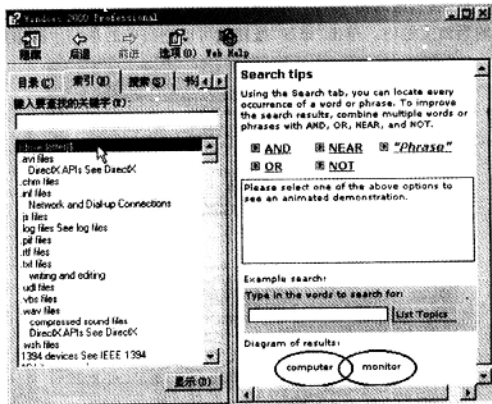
Windows 2000 Professional

隐藏 后退 前进 选项(O) Web Help

目录(C) 索引(N) 搜索(S) 书

键入要查找的关键字(W):

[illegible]
.avi files
DirectX APIs See DirectX
.chm files
.inf files
Network and Dial-up Connections
.js files
.log files See log files
.pif files
.rtf files
.txt files
writing and editing
.udl files
.vbs files
.wav files
compressed sound files
DirectX APIs See DirectX
.wsh files
1394 devices See IEEE 1394

显示(D)

Search tips

Using the Search tab, you can locate every occurrence of a word or phrase. To improve the search results, combine multiple words or phrases with AND, OR, NEAR, and NOT.

AND NEAR "Phrase"
OR NOT

Please select one of the above options to see an animated demonstration.

Example search:

Type in the words to search for:

List Topics

Diagram of results:

computer monitor